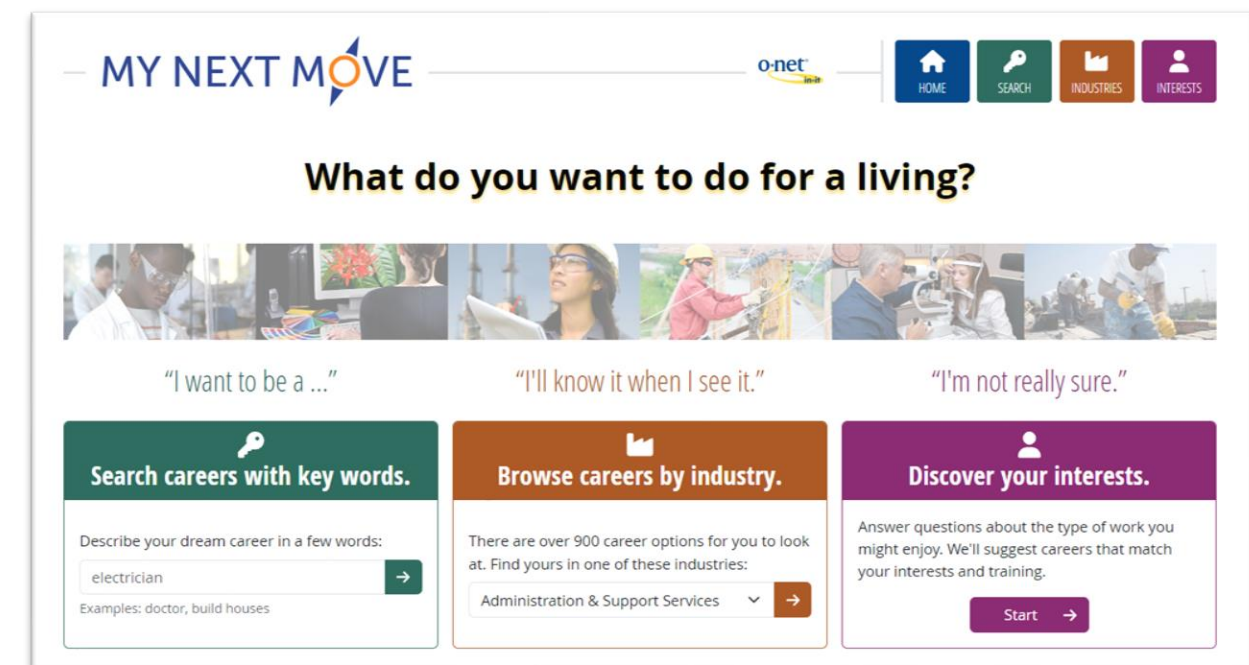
MY NEXT MOVE

o-net in-it

HOME SEARCH INDUSTRIES INTERESTS

What do you want to do for a living?

"I want to be a ..."

"I'll know it when I see it."

"I'm not really sure."

Search careers with key words.

Describe your dream career in a few words:

electrician

Examples: doctor, build houses

Browse careers by industry.

There are over 900 career options for you to look at. Find yours in one of these industries:

Administration & Support Services

Discover your interests.

Answer questions about the type of work you might enjoy. We'll suggest careers that match your interests and training.

Start